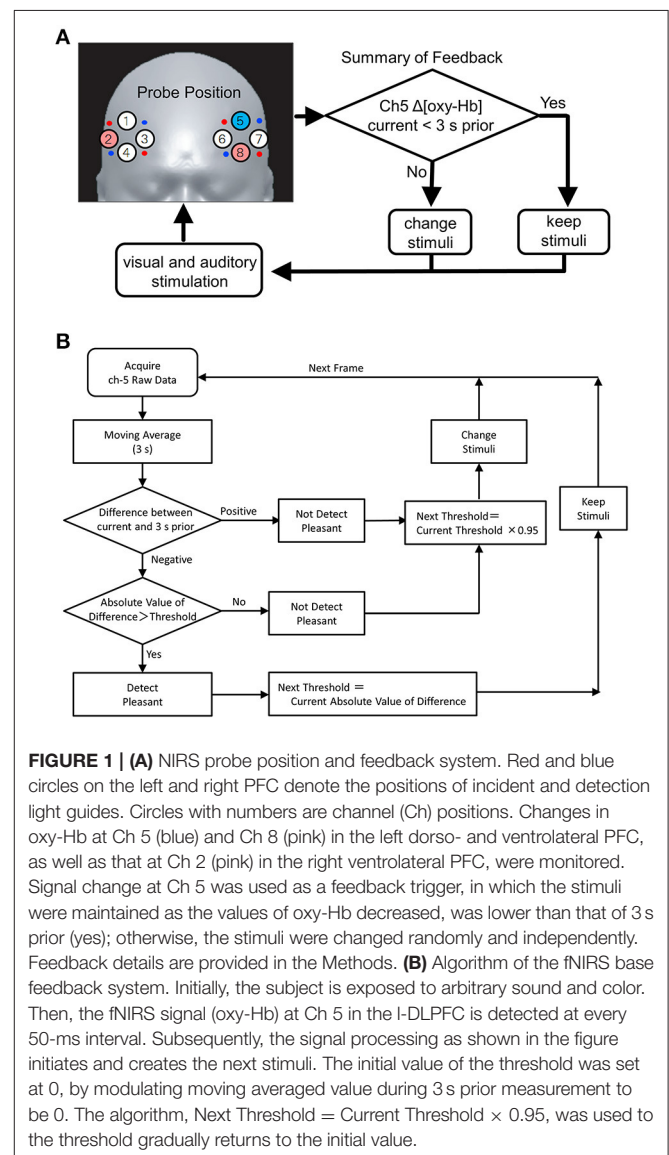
A

Probe Position

1 2 3 4 5 6 7 8

Summary of Feedback

Ch5 Δ[oxy-Hb] current < 3 s prior

Yes

No

change stimuli

keep stimuli

visual and auditory stimulation

B

Acquire ch-5 Raw Data

Next Frame

Moving Average (3 s)

Change Stimuli

Difference between current and 3 s prior

Positive

Not Detect Pleasant

Next Threshold = Current Threshold × 0.95

Keep Stimuli

Negative

Absolute Value of Difference > Threshold

No

Not Detect Pleasant

Yes

Detect Pleasant

Next Threshold = Current Absolute Value of Difference

**FIGURE 1 | (A)** NIRS probe position and feedback system. Red and blue circles on the left and right PFC denote the positions of incident and detection light guides. Circles with numbers are channel (Ch) positions. Changes in oxy-Hb at Ch 5 (blue) and Ch 8 (pink) in the left dorso- and ventrolateral PFC, as well as that at Ch 2 (pink) in the right ventrolateral PFC, were monitored. Signal change at Ch 5 was used as a feedback trigger, in which the stimuli were maintained as the values of oxy-Hb decreased, was lower than that of 3 s prior (yes); otherwise, the stimuli were changed randomly and independently. Feedback details are provided in the Methods. **(B)** Algorithm of the fNIRS base feedback system. Initially, the subject is exposed to arbitrary sound and color. Then, the fNIRS signal (oxy-Hb) at Ch 5 in the l-DLPFC is detected at every 50-ms interval. Subsequently, the signal processing as shown in the figure initiates and creates the next stimuli. The initial value of the threshold was set at 0, by modulating moving averaged value during 3 s prior measurement to be 0. The algorithm, Next Threshold = Current Threshold × 0.95, was used to the threshold gradually returns to the initial value.